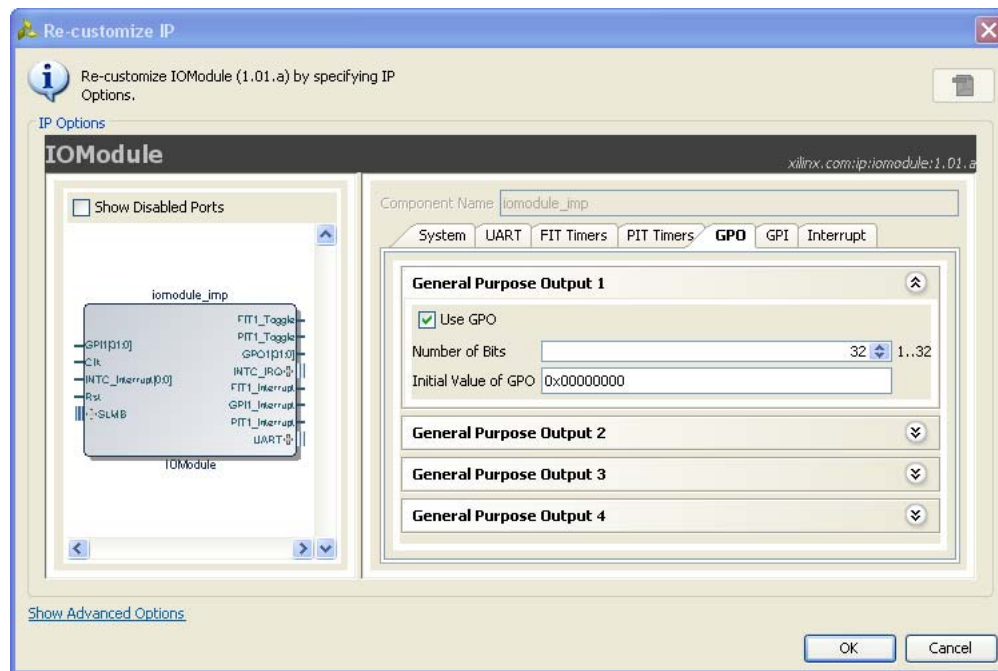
Re-customize IP

Re-customize IOModule (1.01.a) by specifying IP Options.

IP Options

IOModule

xilinx.com:ip:iomodule:1.01.a

Show Disabled Ports

iomodule_imp

GPI1[31:0]
Clk
INTC_Interrupt[0:0]
Rst
SLMB

FIT1_Toggle
PIT1_Toggle
GPO1[31:0]
INTC_IRQ
FIT1_Interrupt
GPI1_Interrupt
PIT1_Interrupt
UART

IOModule

Component Name iomodule_imp

System | UART | FIT Timers | PIT Timers | GPO | GPI | Interrupt

General Purpose Output 1

Use GPO

Number of Bits 32 1..32

Initial Value of GPO 0x00000000

General Purpose Output 2

General Purpose Output 3

General Purpose Output 4

Show Advanced Options

OK Cancel